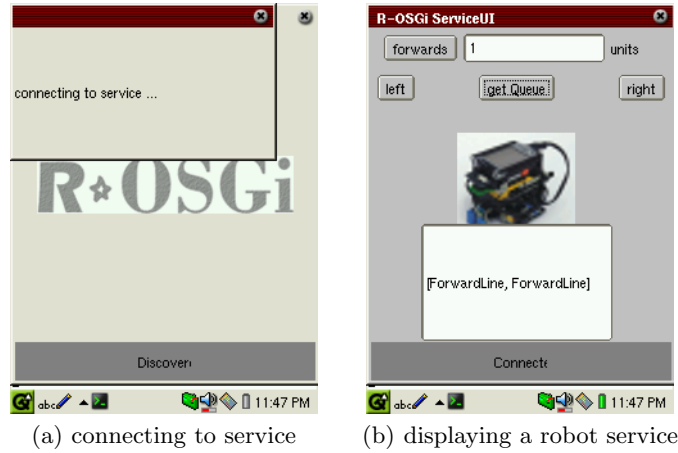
connecting to service ...

R★OSGi

Discover

abc 11:47 PM

(a) connecting to service

R-OSGi ServiceUI

forwards 1 units

left get Queue right

[ForwardLine, ForwardLine]

Connect

abc 11:47 PM

(b) displaying a robot service